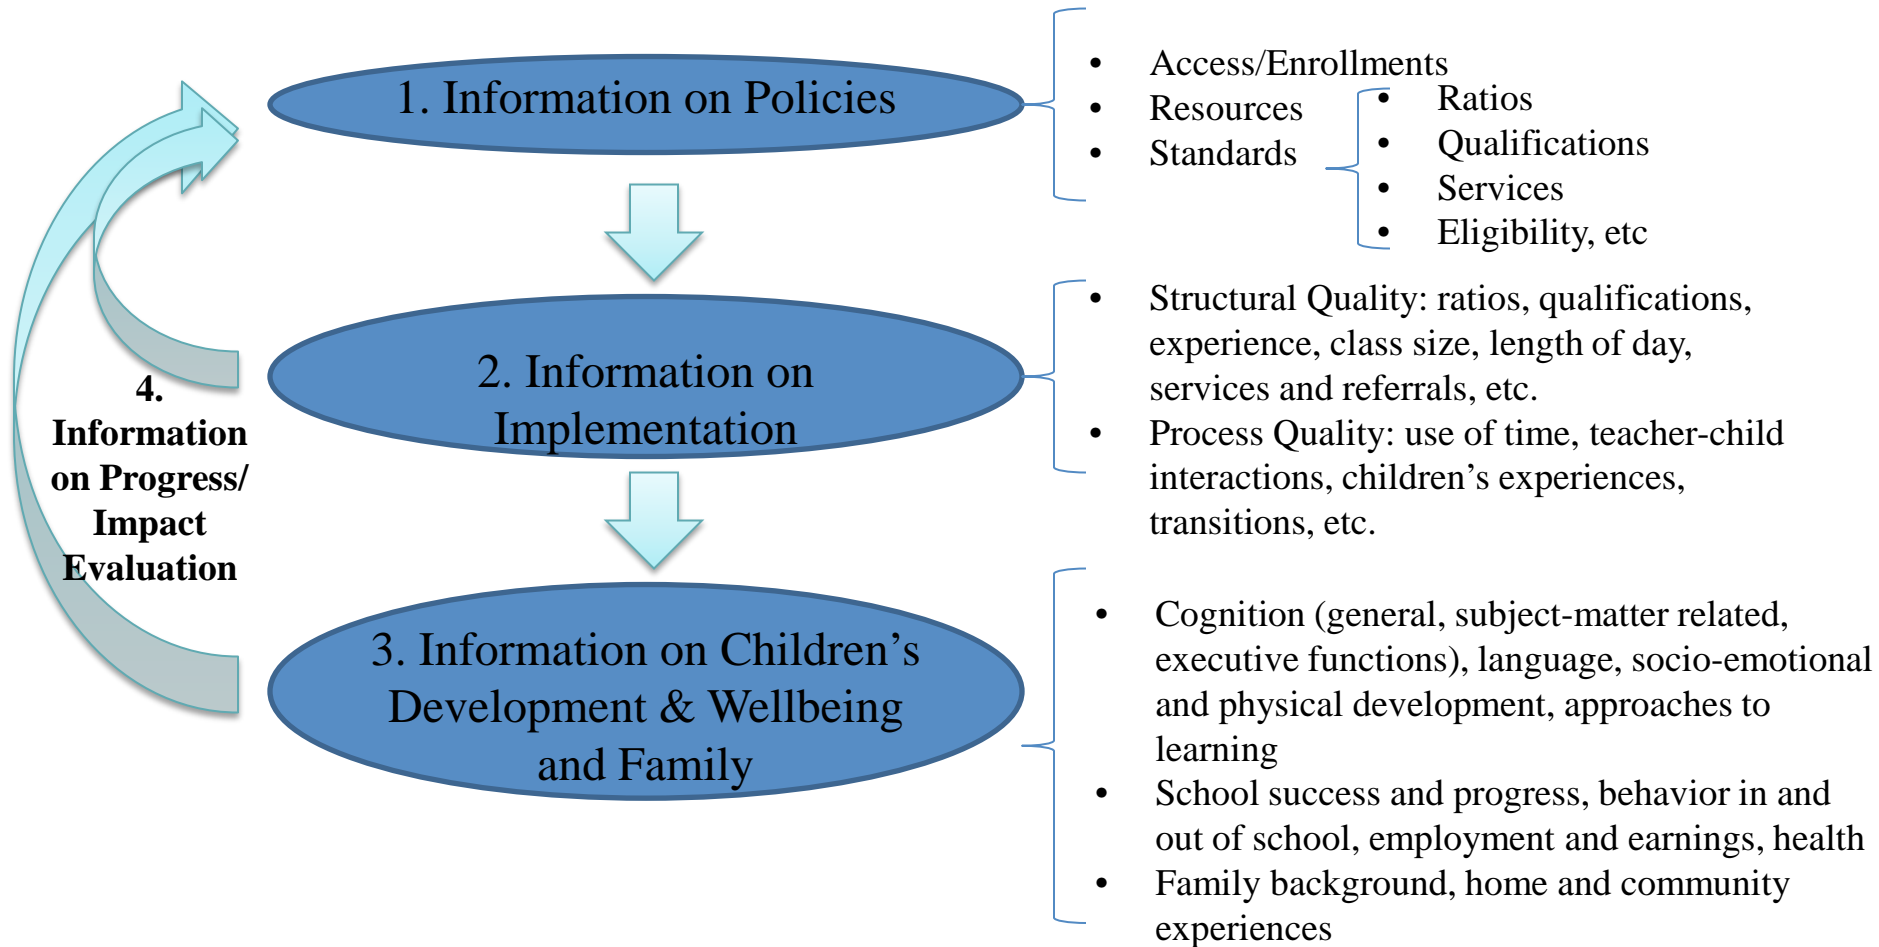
1. Information on Policies

- Access/Enrollments
- Resources
- Standards

- Ratios
- Qualifications
- Services
- Eligibility, etc

2. Information on Implementation

- Structural Quality: ratios, qualifications, experience, class size, length of day, services and referrals, etc.
- Process Quality: use of time, teacher-child interactions, children's experiences, transitions, etc.

3. Information on Children's Development & Wellbeing and Family

- Cognition (general, subject-matter related, executive functions), language, socio-emotional and physical development, approaches to learning
- School success and progress, behavior in and out of school, employment and earnings, health
- Family background, home and community experiences

4. Information on Progress/ Impact Evaluation